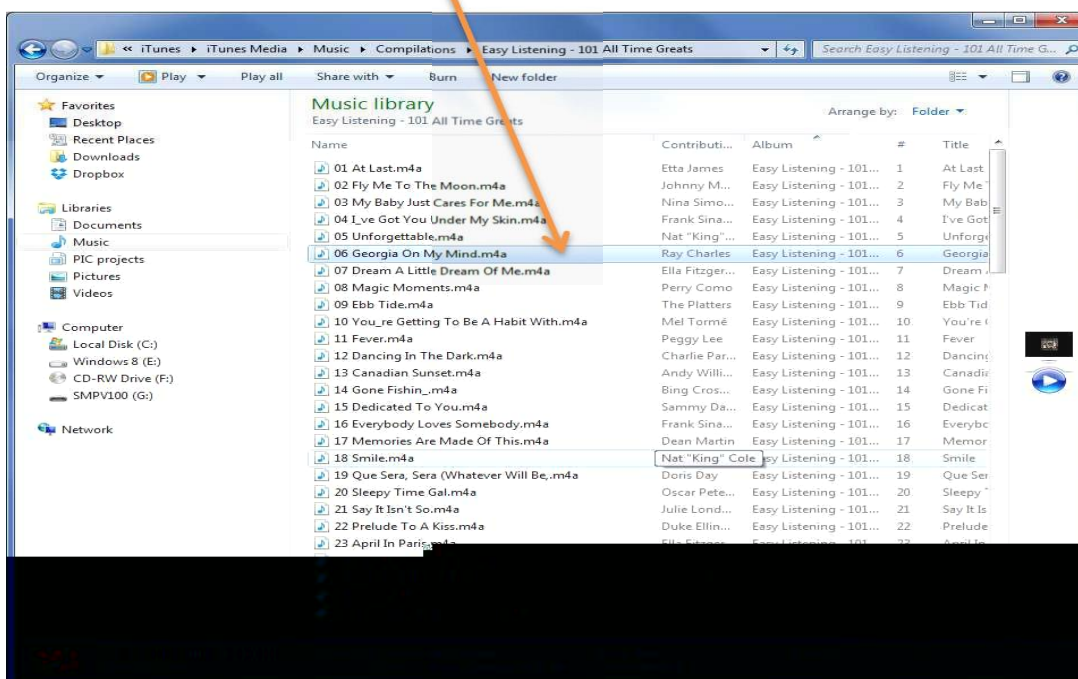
« iTunes ▸ iTunes Media ▸ Music ▸ Compilations ▸ Easy Listening - 101 All Time Greats

Search Easy Listening - 101 All Time G...

Organize ▾ Play ▾ Play all Share with ▾ Burn New folder

Favorites
Desktop
Recent Places
Downloads
Dropbox

Libraries
Documents
Music
PIC projects
Pictures
Videos

Computer
Local Disk (C:)
Windows 8 (E:)
CD-RW Drive (F:)
SMPV100 (G:)

Network

Music library
Easy Listening - 101 All Time Greats

Arrange by: Folder ▾

| Name | Contributi... | Album | # | Title |
|---|---|---|---|---|
| 01 At Last.m4a | Etta James | Easy Listening - 101... | 1 | At Last |
| 02 Fly Me To The Moon.m4a | Johnny M... | Easy Listening - 101... | 2 | Fly Me |
| 03 My Baby Just Cares For Me.m4a | Nina Simo... | Easy Listening - 101... | 3 | My Bab |
| 04 I_ve Got You Under My Skin.m4a | Frank Sina... | Easy Listening - 101... | 4 | I've Got |
| 05 Unforgettable.m4a | Nat "King"... | Easy Listening - 101... | 5 | Unforg |
| 06 Georgia On My Mind.m4a | Ray Charles | Easy Listening - 101... | 6 | Georgia |
| 07 Dream A Little Dream Of Me.m4a | Ella Fitzger... | Easy Listening - 101... | 7 | Dream |
| 08 Magic Moments.m4a | Perry Como | Easy Listening - 101... | 8 | Magic M |
| 09 Ebb Tide.m4a | The Platters | Easy Listening - 101... | 9 | Ebb Tid |
| 10 You_re Getting To Be A Habit With.m4a | Mel Tormé | Easy Listening - 101... | 10 | You're |
| 11 Fever.m4a | Peggy Lee | Easy Listening - 101... | 11 | Fever |
| 12 Dancing In The Dark.m4a | Charlie Par... | Easy Listening - 101... | 12 | Dancing |
| 13 Canadian Sunset.m4a | Andy Willi... | Easy Listening - 101... | 13 | Canadia |
| 14 Gone Fishin_.m4a | Bing Cros... | Easy Listening - 101... | 14 | Gone Fi |
| 15 Dedicated To You.m4a | Sammy Da... | Easy Listening - 101... | 15 | Dedicat |
| 16 Everybody Loves Somebody.m4a | Frank Sina... | Easy Listening - 101... | 16 | Everybo |
| 17 Memories Are Made Of This.m4a | Dean Martin | Easy Listening - 101... | 17 | Memor |
| 18 Smile.m4a | Nat "King" Cole | Easy Listening - 101... | 18 | Smile |
| 19 Que Sera, Sera (Whatever Will Be,.m4a | Doris Day | Easy Listening - 101... | 19 | Que Ser |
| 20 Sleepy Time Gal.m4a | Oscar Pete... | Easy Listening - 101... | 20 | Sleepy |
| 21 Say It Isn't So.m4a | Julie Lond... | Easy Listening - 101... | 21 | Say It Is |
| 22 Prelude To A Kiss.m4a | Duke Ellin... | Easy Listening - 101... | 22 | Prelude |
| 23 April In Paris.m4a | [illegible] | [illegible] | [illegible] | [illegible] |